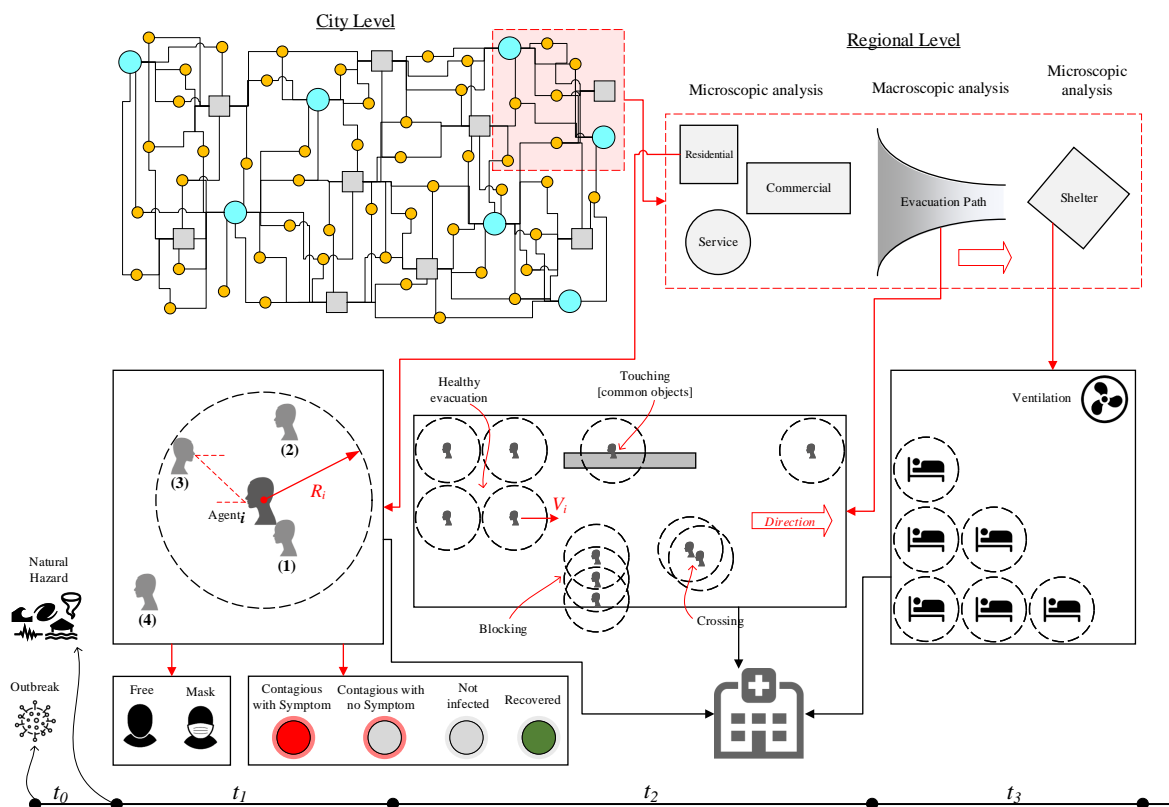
City Level

Regional Level

Microscopic analysis

Macroscopic analysis

Microscopic analysis

Residential

Commercial

Service

Evacuation Path

Shelter

Healthy evacuation

Touching [common objects]

Ventilation

(2)

(3)

$R_i$

Agent $i$

(1)

(4)

$V_i$

Direction

Natural Hazard

Blocking

Crossing

Outbreak

Free

Mask

Contagious with Symptom

Contagious with no Symptom

Not infected

Recovered

$t_0$

$t_1$

$t_2$

$t_3$